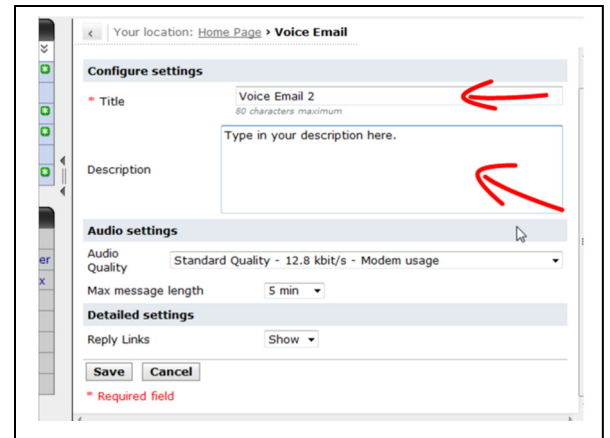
Your location: Home Page › Voice Email

Configure settings

* Title
Voice Email 2
80 characters maximum

Description
Type in your description here.

Audio settings

Audio Quality
Standard Quality - 12.8 kbit/s - Modem usage

Max message length
5 min

Detailed settings

Reply Links
Show

Save Cancel

* Required field

er
x